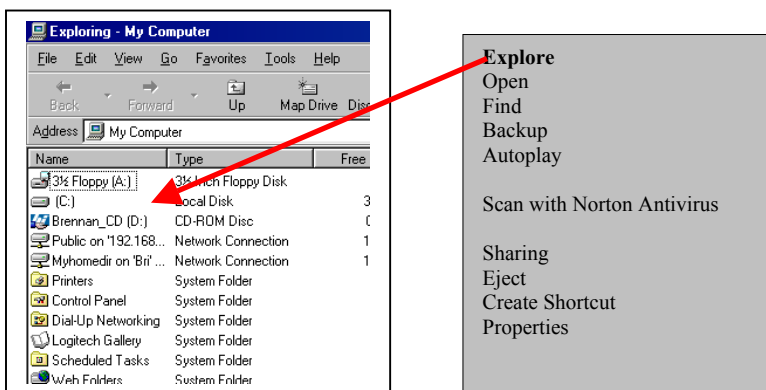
Exploring - My Computer

File Edit View Go Favorites Tools Help

Back Forward Up Map Drive Disc

Address My Computer

| Name | Type | Free |
|---|---|---|
| 3½ Floppy (A:) | 3½ Inch Floppy Disk | |
| (C:) | Local Disk | 3 |
| Brennan_CD (D:) | CD-ROM Disc | 0 |
| Public on '192.168... | Network Connection | 1 |
| Myhomedir on 'Bri' ... | Network Connection | 1 |
| Printers | System Folder | |
| Control Panel | System Folder | |
| Dial-Up Networking | System Folder | |
| Logitech Gallery | System Folder | |
| Scheduled Tasks | System Folder | |
| Web Folders | System Folder | |

Explore
Open
Find
Backup
Autoplay

Scan with Norton Antivirus

Sharing
Eject
Create Shortcut
Properties